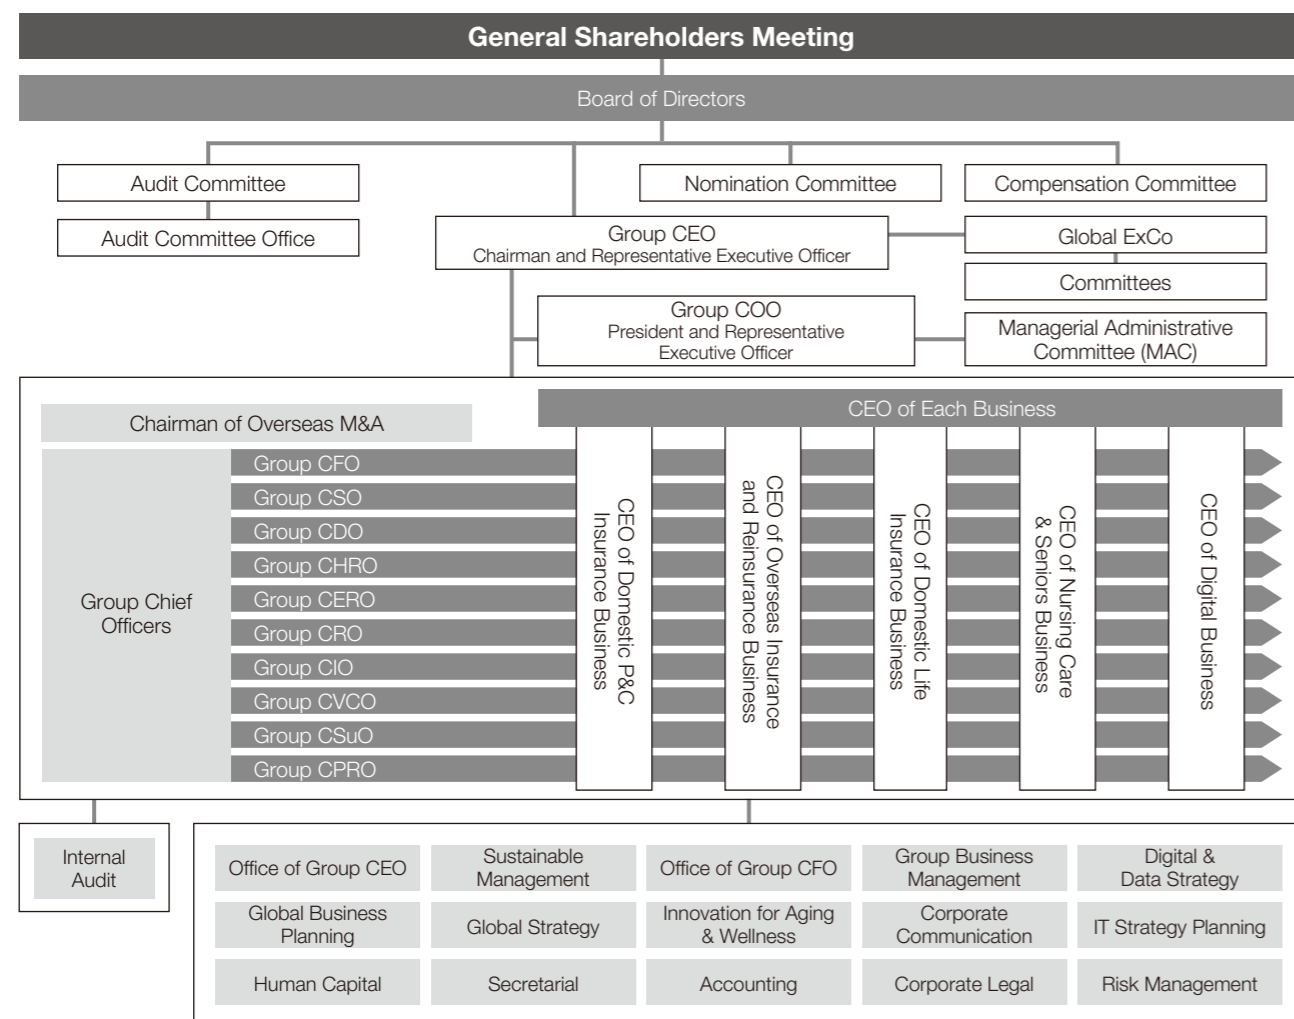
General Shareholders Meeting

Board of Directors

Audit Committee

Audit Committee Office

Nomination Committee

Compensation Committee

Group CEO
Chairman and Representative Executive Officer

Global ExCo

Committees

Group COO
President and Representative Executive Officer

Managerial Administrative Committee (MAC)

Chairman of Overseas M&A

CEO of Each Business

Group Chief Officers

Group CFO
Group CSO
Group CDO
Group CHRO
Group CERO
Group CRO
Group CIO
Group CVCO
Group CSuO
Group CPRO

CEO of Domestic P&C Insurance Business

CEO of Overseas Insurance and Reinsurance Business

CEO of Domestic Life Insurance Business

CEO of Nursing Care & Seniors Business

CEO of Digital Business

Internal Audit

| Office of Group CEO | Sustainable Management | Office of Group CFO | Group Business Management | Digital & Data Strategy |
|---|---|---|---|---|
| Global Business Planning | Global Strategy | Innovation for Aging & Wellness | Corporate Communication | IT Strategy Planning |
| Human Capital | Secretarial | Accounting | Corporate Legal | Risk Management |